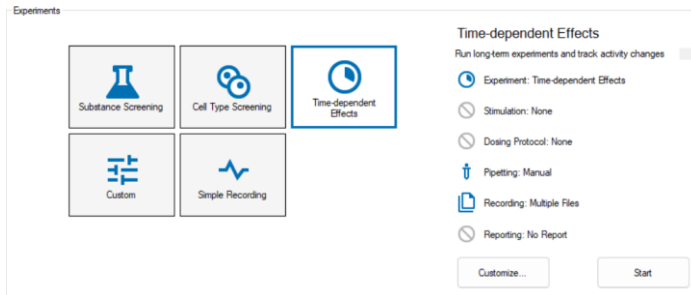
Experiments

Substance Screening

Cell Type Screening

Time-dependent Effects

Custom

Simple Recording

Time-dependent Effects

Run long-term experiments and track activity changes

Experiment: Time-dependent Effects

Stimulation: None

Dosing Protocol: None

Pipetting: Manual

Recording: Multiple Files

Reporting: No Report

Customize...

Start